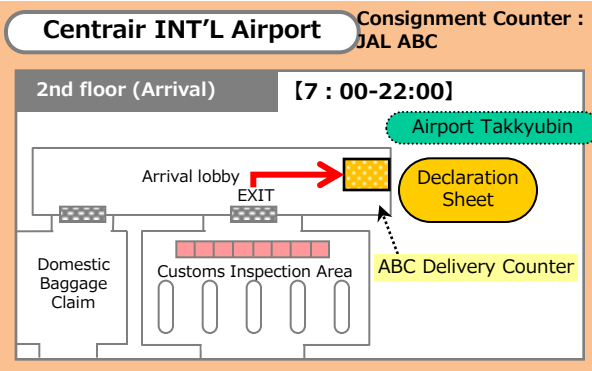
Centrair INT'L Airport

Consignment Counter : JAL ABC

2nd floor (Arrival)

【7 : 00-22:00】

Airport Takkyubin

Arrival lobby

EXIT

Declaration Sheet

Domestic Baggage Claim

Customs Inspection Area

ABC Delivery Counter